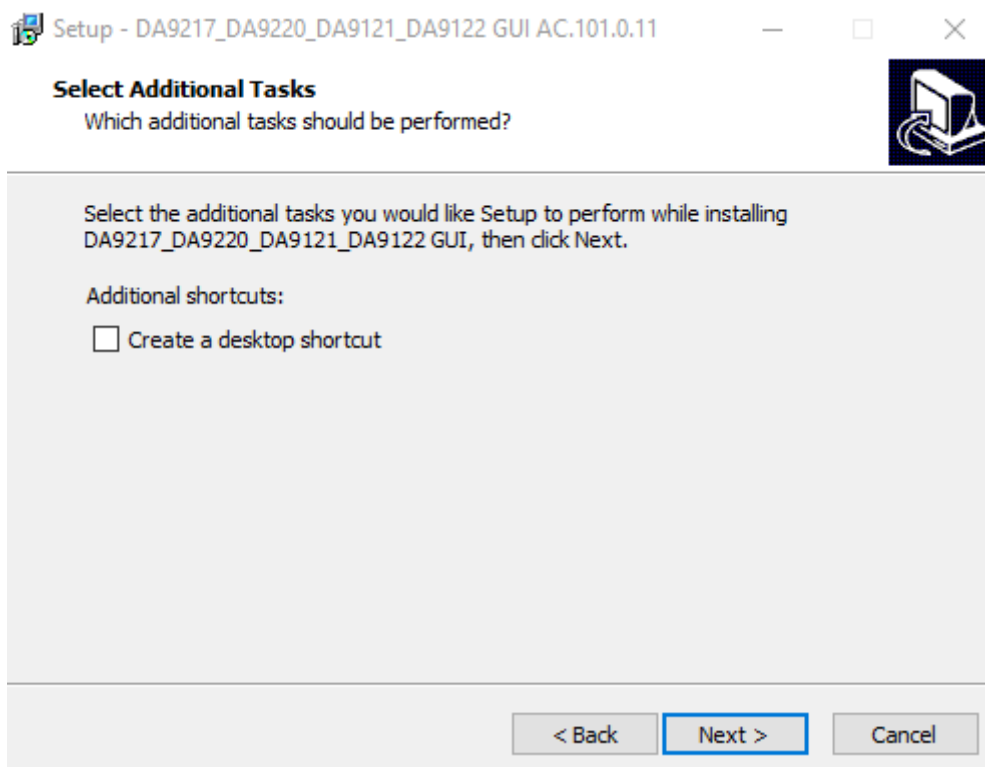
Setup - DA9217_DA9220_DA9121_DA9122 GUI AC.101.0.11

Select Additional Tasks
Which additional tasks should be performed?

Select the additional tasks you would like Setup to perform while installing DA9217_DA9220_DA9121_DA9122 GUI, then click Next.

Additional shortcuts:

Create a desktop shortcut

< Back
Next >
Cancel